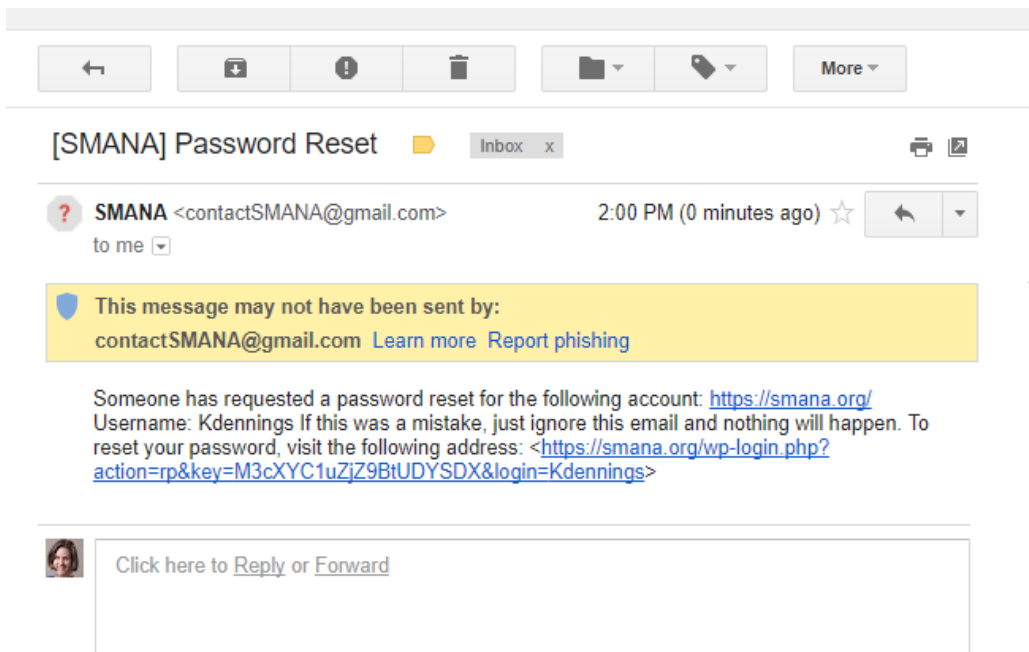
More

[SMANA] Password Reset Inbox x

SMANA <contactSMANA@gmail.com>
to me

2:00 PM (0 minutes ago)

This message may not have been sent by:
contactSMANA@gmail.com Learn more Report phishing

Someone has requested a password reset for the following account: https://smana.org/ Username: Kdennings If this was a mistake, just ignore this email and nothing will happen. To reset your password, visit the following address: <https://smana.org/wp-login.php?action=rp&key=M3cXYC1uZjZ9BtUDYSDX&login=Kdennings>

Click here to Reply or Forward